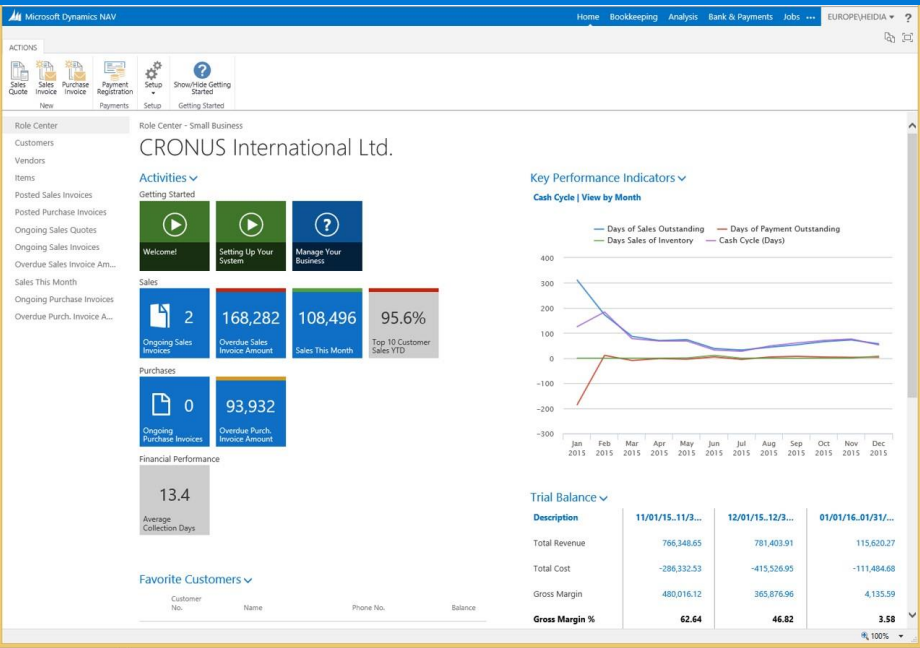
Microsoft Dynamics NAV

Home Bookkeeping Analysis Bank & Payments Jobs ··· EUROPE\HEIDIA ▾ ?

ACTIONS

Sales Quote Sales Invoice Purchase Invoice
New

Payment Registration
Payments

Setup
Setup

Show/Hide Getting Started
Getting Started

Role Center
Customers
Vendors
Items
Posted Sales Invoices
Posted Purchase Invoices
Ongoing Sales Quotes
Ongoing Sales Invoices
Overdue Sales Invoice Am...
Sales This Month
Ongoing Purchase Invoices
Overdue Purch. Invoice A...

Role Center - Small Business

CRONUS International Ltd.

Activities

Getting Started

Welcome!

Setting Up Your System

Manage Your Business

Sales

2
Ongoing Sales Invoices

168,282
Overdue Sales Invoice Amount

108,496
Sales This Month

95.6%
Top 10 Customer Sales YTD

Purchases

0
Ongoing Purchase Invoices

93,932
Overdue Purch. Invoice Amount

Financial Performance

13.4
Average Collection Days

Favorite Customers

Customer No. Name Phone No. Balance

Key Performance Indicators

Cash Cycle | View by Month

Days of Sales Outstanding
Days of Payment Outstanding
Days Sales of Inventory
Cash Cycle (Days)

400
300
200
100
0
−100
−200
−300

Jan 2015 Feb 2015 Mar 2015 Apr 2015 May 2015 Jun 2015 Jul 2015 Aug 2015 Sep 2015 Oct 2015 Nov 2015 Dec 2015

Trial Balance

| Description | 11/01/15..11/3... | 12/01/15..12/3... | 01/01/16..01/31/... |
|---|---|---|---|
| Total Revenue | 766,348.65 | 781,403.91 | 115,620.27 |
| Total Cost | -286,332.53 | -415,526.95 | -111,484.68 |
| Gross Margin | 480,016.12 | 365,876.96 | 4,135.59 |
| Gross Margin % | 62.64 | 46.82 | 3.58 |

100%